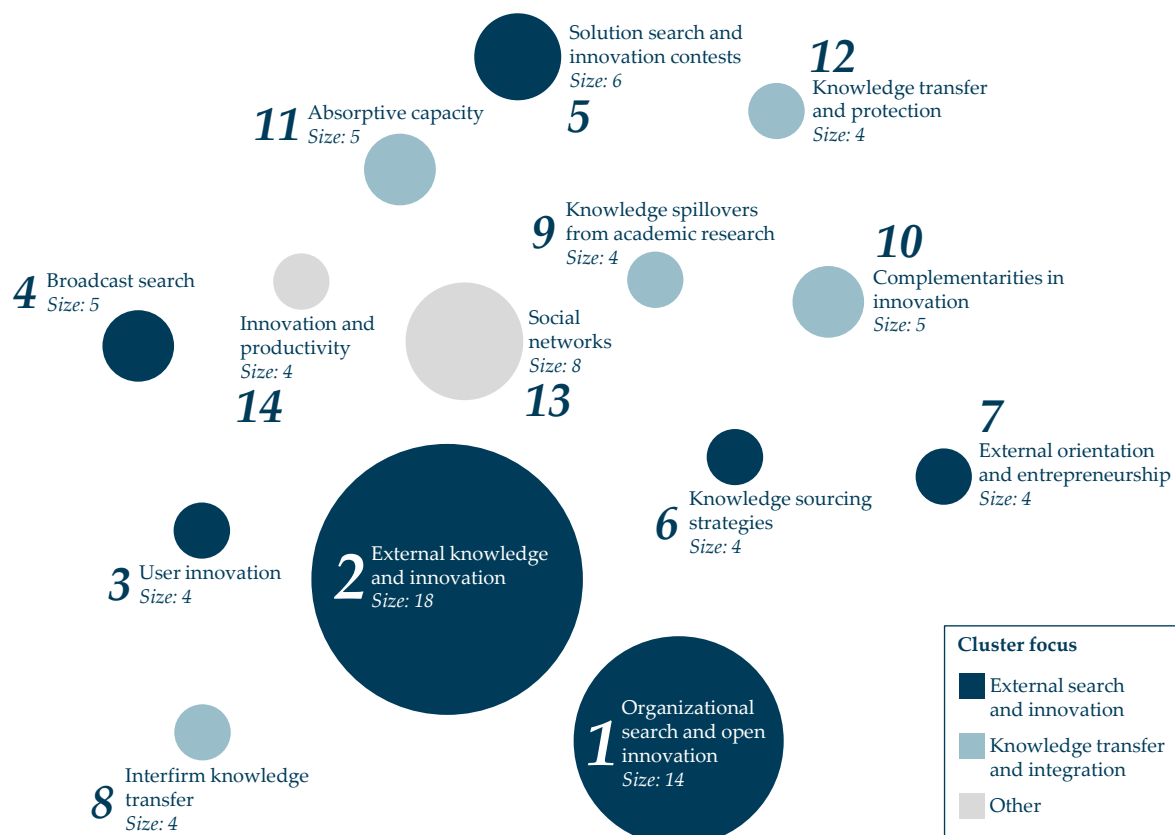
Solution search and innovation contests
Size: 6
5

12
Knowledge transfer and protection
Size: 4

11 Absorptive capacity
Size: 5

9 Knowledge spillovers from academic research
Size: 4

10
Complementarities in innovation
Size: 5

4 Broadcast search
Size: 5

Innovation and productivity
Size: 4
14

Social networks
Size: 8
13

7
External orientation and entrepreneurship
Size: 4

6 Knowledge sourcing strategies
Size: 4

3 User innovation
Size: 4

2 External knowledge and innovation
Size: 18

1 Organizational search and open innovation
Size: 14

8 Interfirm knowledge transfer
Size: 4

Cluster focus
External search and innovation
Knowledge transfer and integration
Other